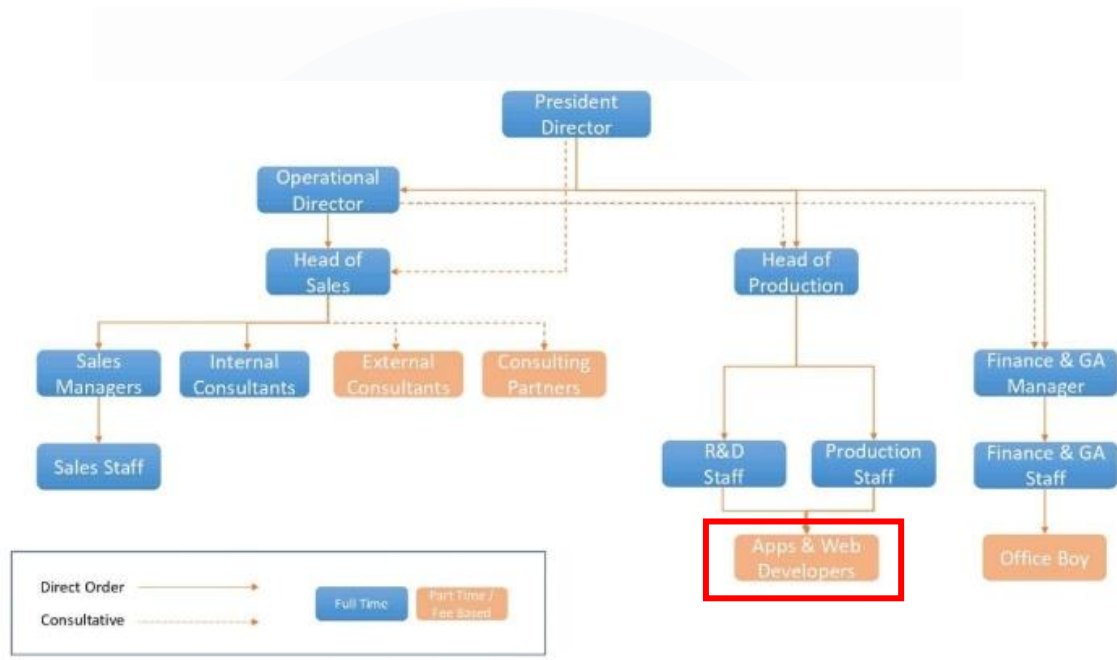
President Director

Operational Director

Head of Sales

Head of Production

Sales Managers

Internal Consultants

External Consultants

Consulting Partners

Finance & GA Manager

Sales Staff

R&D Staff

Production Staff

Finance & GA Staff

Apps & Web Developers

Office Boy

Direct Order

Consultative

Full Time

Part Time / Fee Based